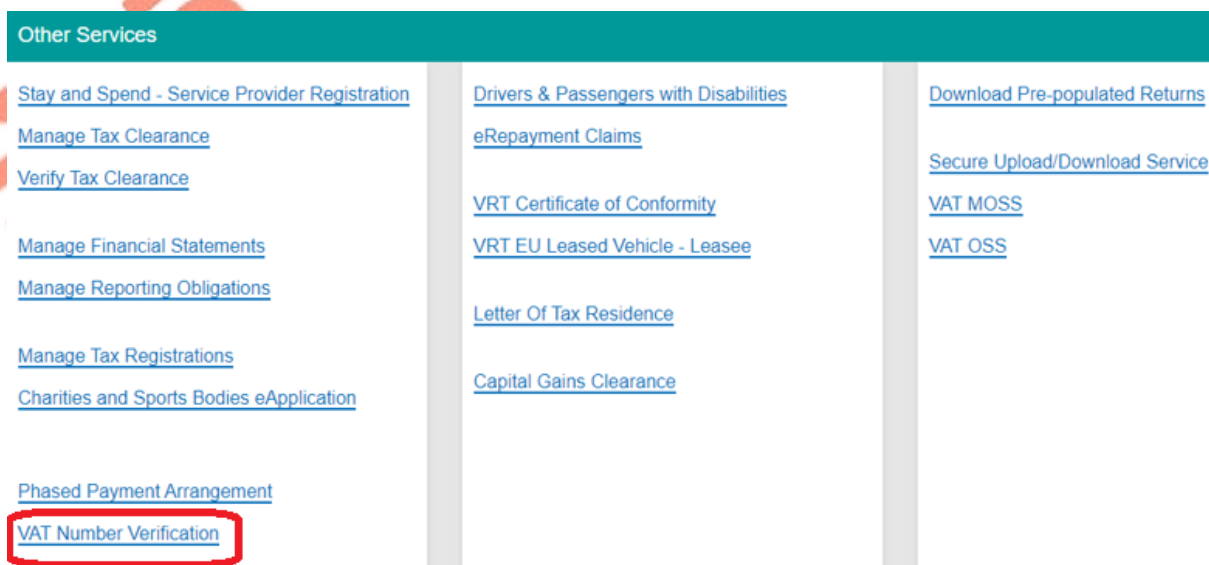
Other Services

Stay and Spend - Service Provider Registration
Manage Tax Clearance
Verify Tax Clearance

Manage Financial Statements
Manage Reporting Obligations

Manage Tax Registrations
Charities and Sports Bodies eApplication

Phased Payment Arrangement
VAT Number Verification

Drivers & Passengers with Disabilities
eRepayment Claims

VRT Certificate of Conformity
VRT EU Leased Vehicle - Leasee

Letter Of Tax Residence

Capital Gains Clearance

Download Pre-populated Returns

Secure Upload/Download Service
VAT MOSS
VAT OSS